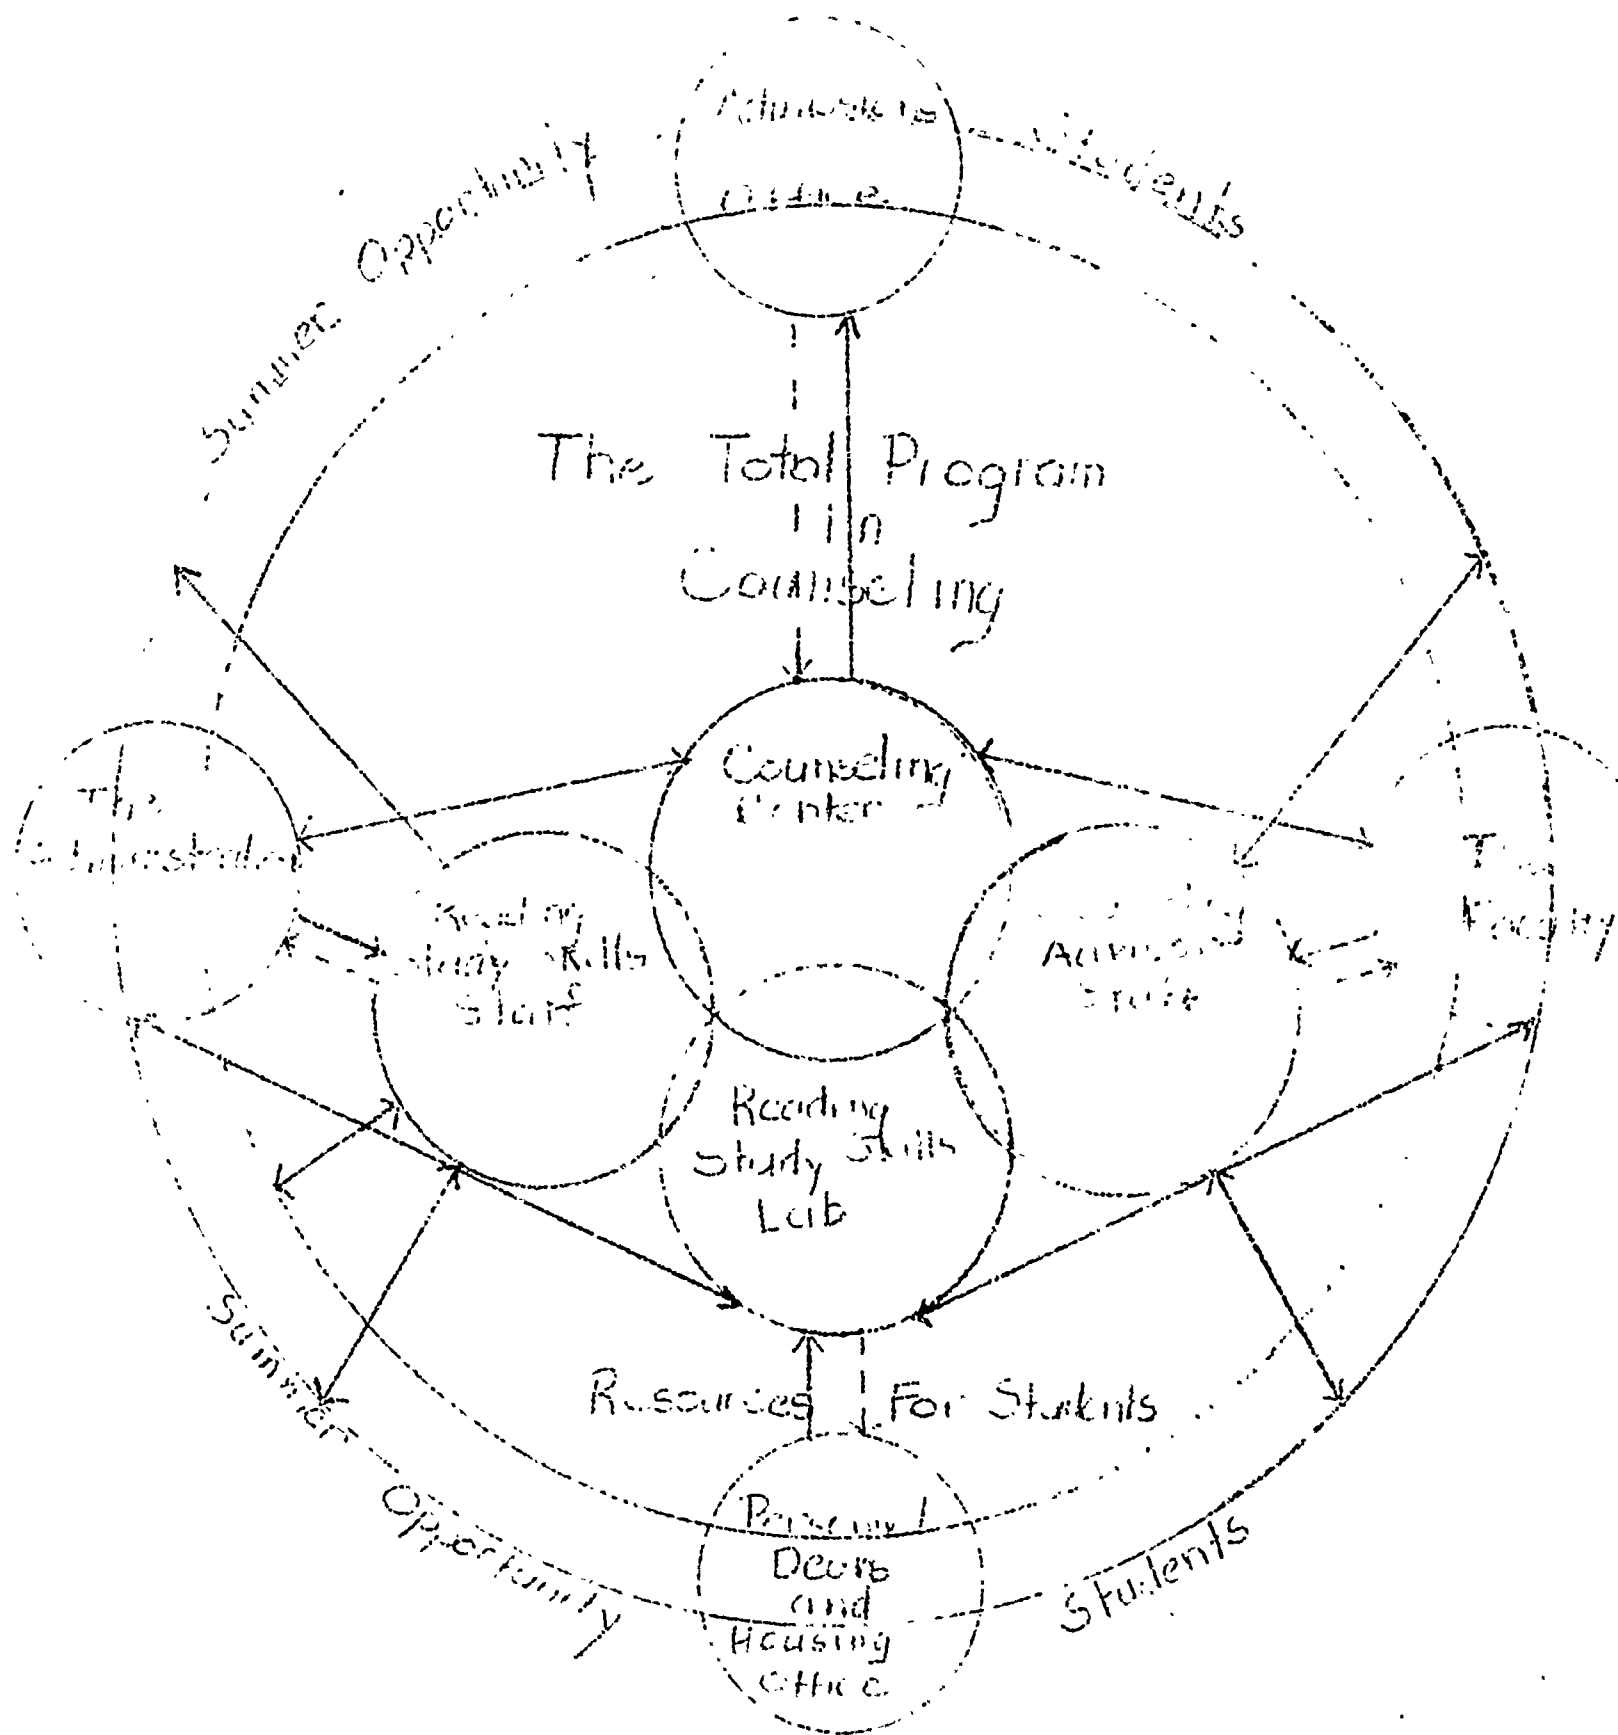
Admissions Office

Summer Opportunity Students

The Total Program in Counseling

The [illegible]

Counseling Center

Reading Study Skills Staff

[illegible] Advising Staff

The Faculty

Reading Study Skills Lab

Resources For Students

Summer Opportunity Students

Personnel Deans and Housing Office